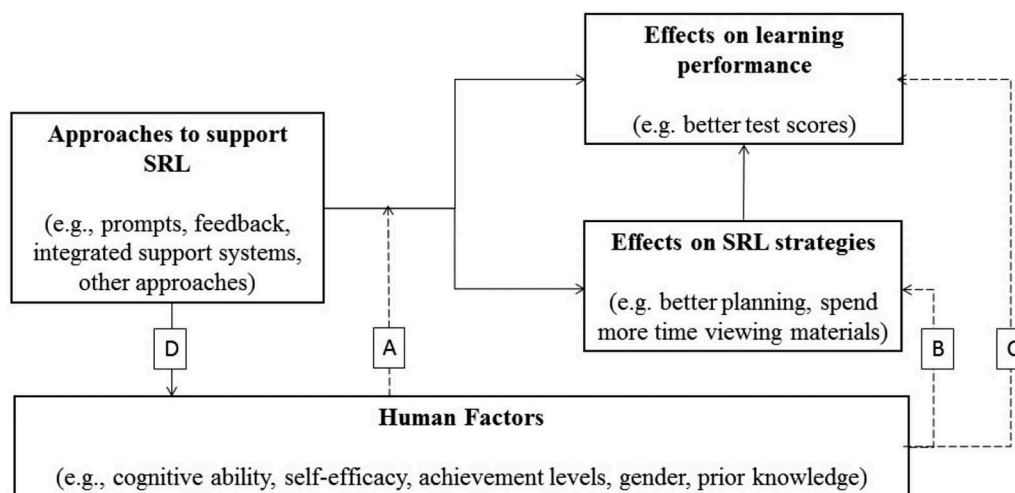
Effects on learning performance

(e.g. better test scores)

Approaches to support SRL

(e.g., prompts, feedback, integrated support systems, other approaches)

Effects on SRL strategies

(e.g. better planning, spend more time viewing materials)

D

A

B

C

Human Factors

(e.g., cognitive ability, self-efficacy, achievement levels, gender, prior knowledge)